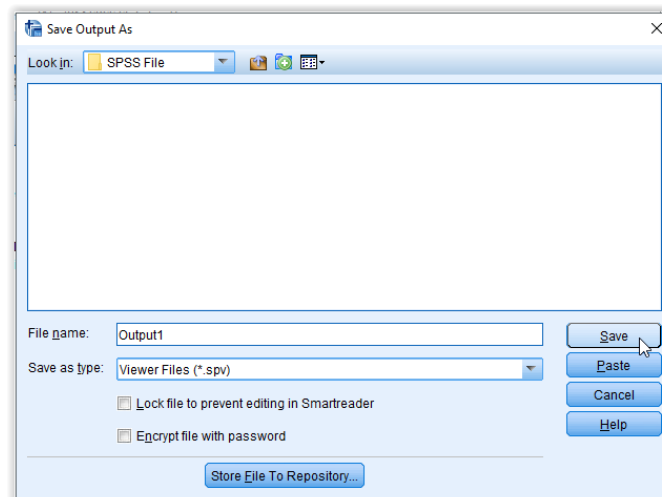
Save Output As

Look in: SPSS File

File name: Output1

Save as type: Viewer Files (*.spv)

Lock file to prevent editing in Smartreader

Encrypt file with password

Store File To Repository...

Save

Paste

Cancel

Help